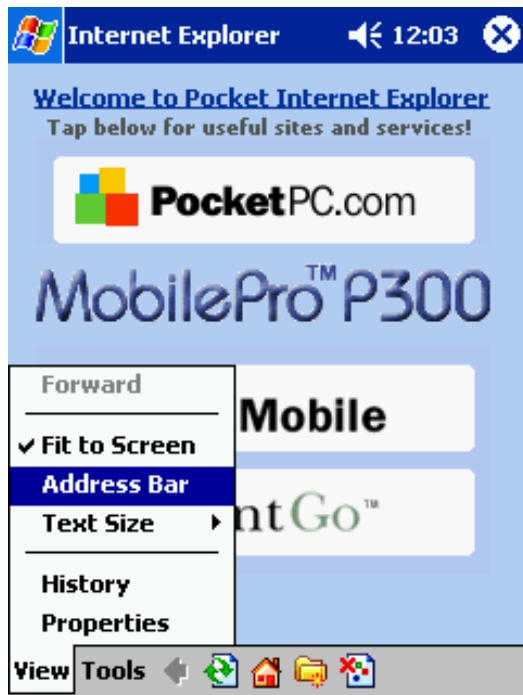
Internet Explorer 12:03

Welcome to Pocket Internet Explorer
Tap below for useful sites and services!

PocketPC.com

MobilePro™ P300

Forward
✔ Fit to Screen
Address Bar
Text Size
History
Properties

Mobile

ntGo™

View Tools